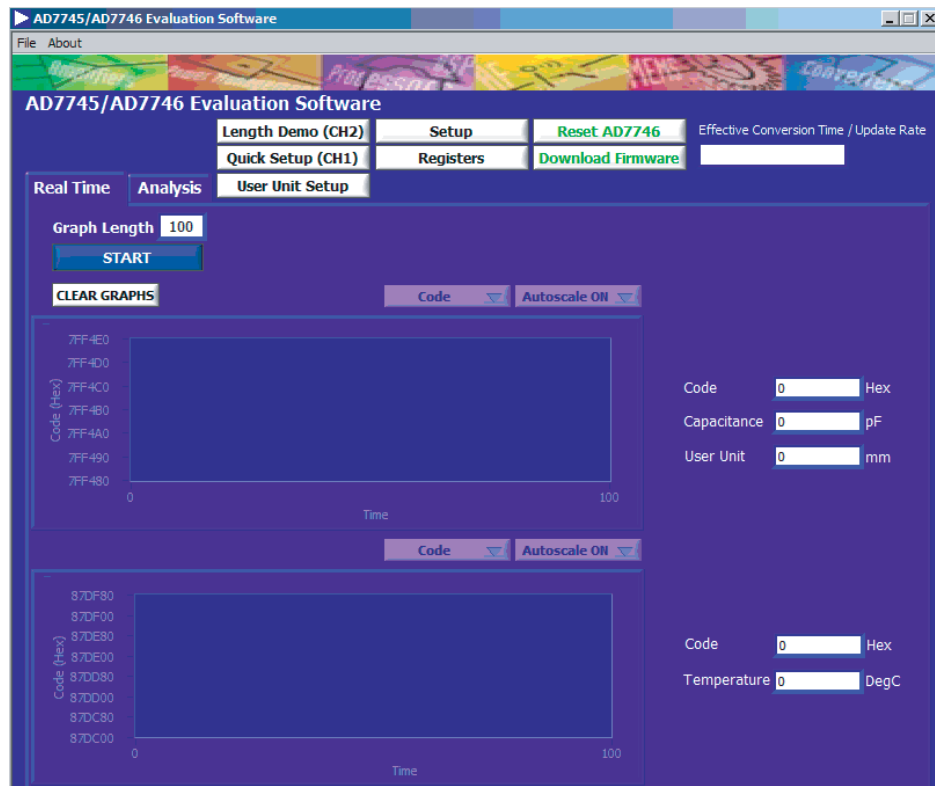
AD7745/AD7746 Evaluation Software

File About

Amplifiers Power Management Processors DSP MEMS Converters

AD7745/AD7746 Evaluation Software

Length Demo (CH2) Setup Reset AD7746

Quick Setup (CH1) Registers Download Firmware

User Unit Setup

Effective Conversion Time / Update Rate

Real Time Analysis

Graph Length 100

START

CLEAR GRAPHS

Code Autoscale ON

7FF4E0
7FF4D0
7FF4C0
7FF4B0
7FF4A0
7FF490
7FF480

Code (Hex)

0 100

Time

Code 0 Hex

Capacitance 0 pF

User Unit 0 mm

Code Autoscale ON

87DF80
87DF00
87DE80
87DE00
87DD80
87DD00
87DC80
87DC00

Code (Hex)

0 100

Time

Code 0 Hex

Temperature 0 DegC